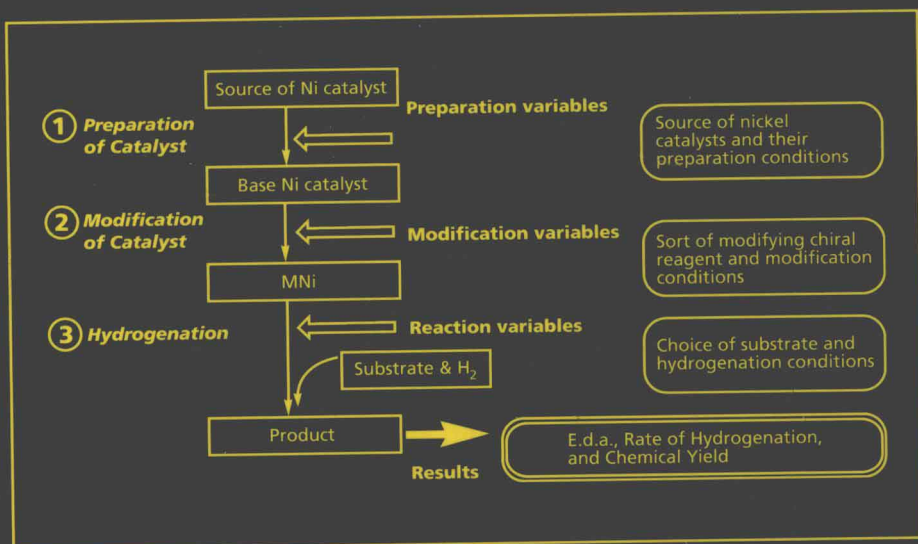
Source of Ni catalyst

1 Preparation of Catalyst

Preparation variables

Source of nickel catalysts and their preparation conditions

Base Ni catalyst

2 Modification of Catalyst

Modification variables

Sort of modifying chiral reagent and modification conditions

MNi

3 Hydrogenation

Reaction variables

Choice of substrate and hydrogenation conditions

Substrate & $H_2$

Product

Results

E.d.a., Rate of Hydrogenation, and Chemical Yield